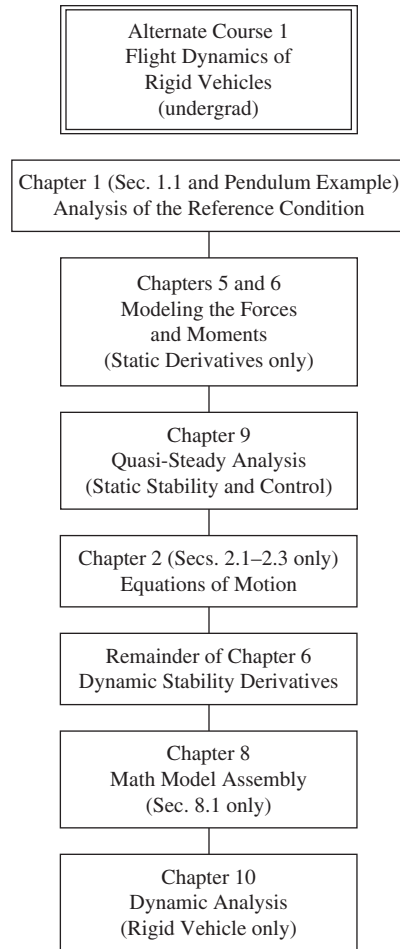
Alternate Course 1
Flight Dynamics of
Rigid Vehicles
(undergrad)

Chapter 1 (Sec. 1.1 and Pendulum Example)
Analysis of the Reference Condition

Chapters 5 and 6
Modeling the Forces
and Moments
(Static Derivatives only)

Chapter 9
Quasi-Steady Analysis
(Static Stability and Control)

Chapter 2 (Secs. 2.1–2.3 only)
Equations of Motion

Remainder of Chapter 6
Dynamic Stability Derivatives

Chapter 8
Math Model Assembly
(Sec. 8.1 only)

Chapter 10
Dynamic Analysis
(Rigid Vehicle only)